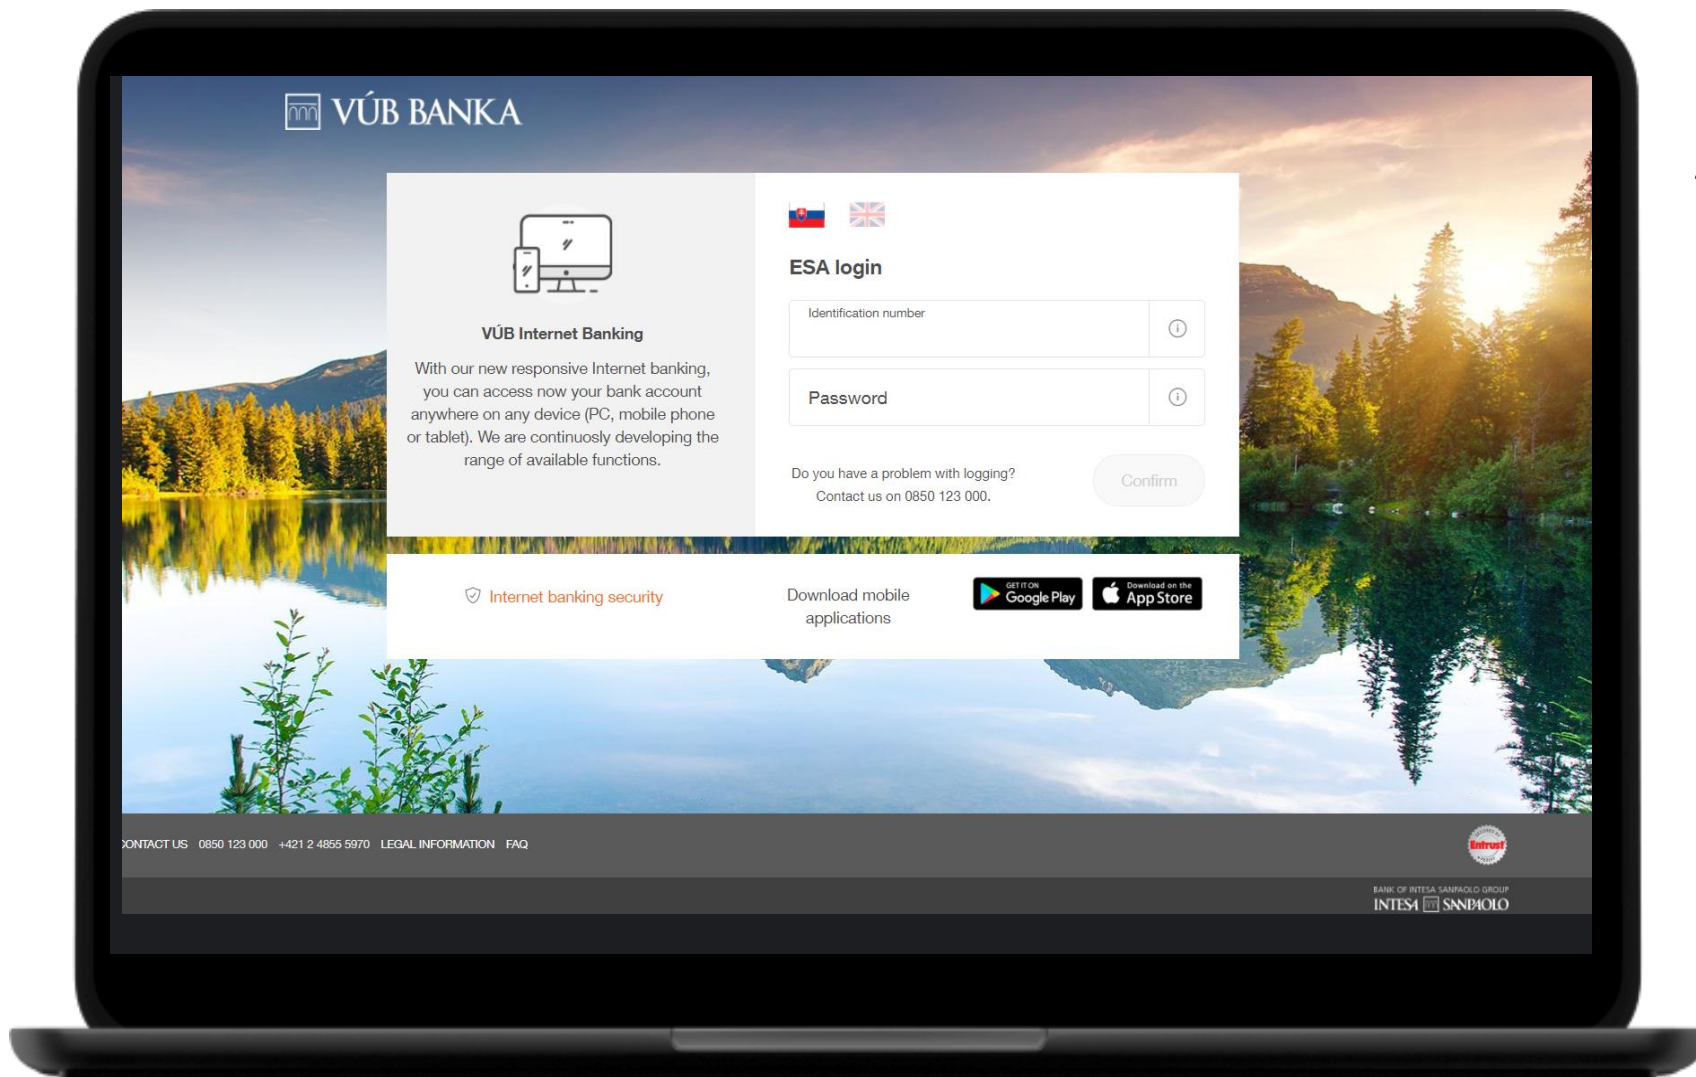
VÚB BANKA

VÚB Internet Banking

With our new responsive Internet banking, you can access now your bank account anywhere on any device (PC, mobile phone or tablet). We are continuosly developing the range of available functions.

ESA login

Identification number

Password

Do you have a problem with logging? Contact us on 0850 123 000.

Confirm

Internet banking security

Download mobile applications

GET IT ON Google Play

Download on the App Store

ONTACT US 0850 123 000 +421 2 4855 5970 LEGAL INFORMATION FAQ

Entrust

BANK OF INTESA SANPAOLO GROUP
INTESA SANPAOLO